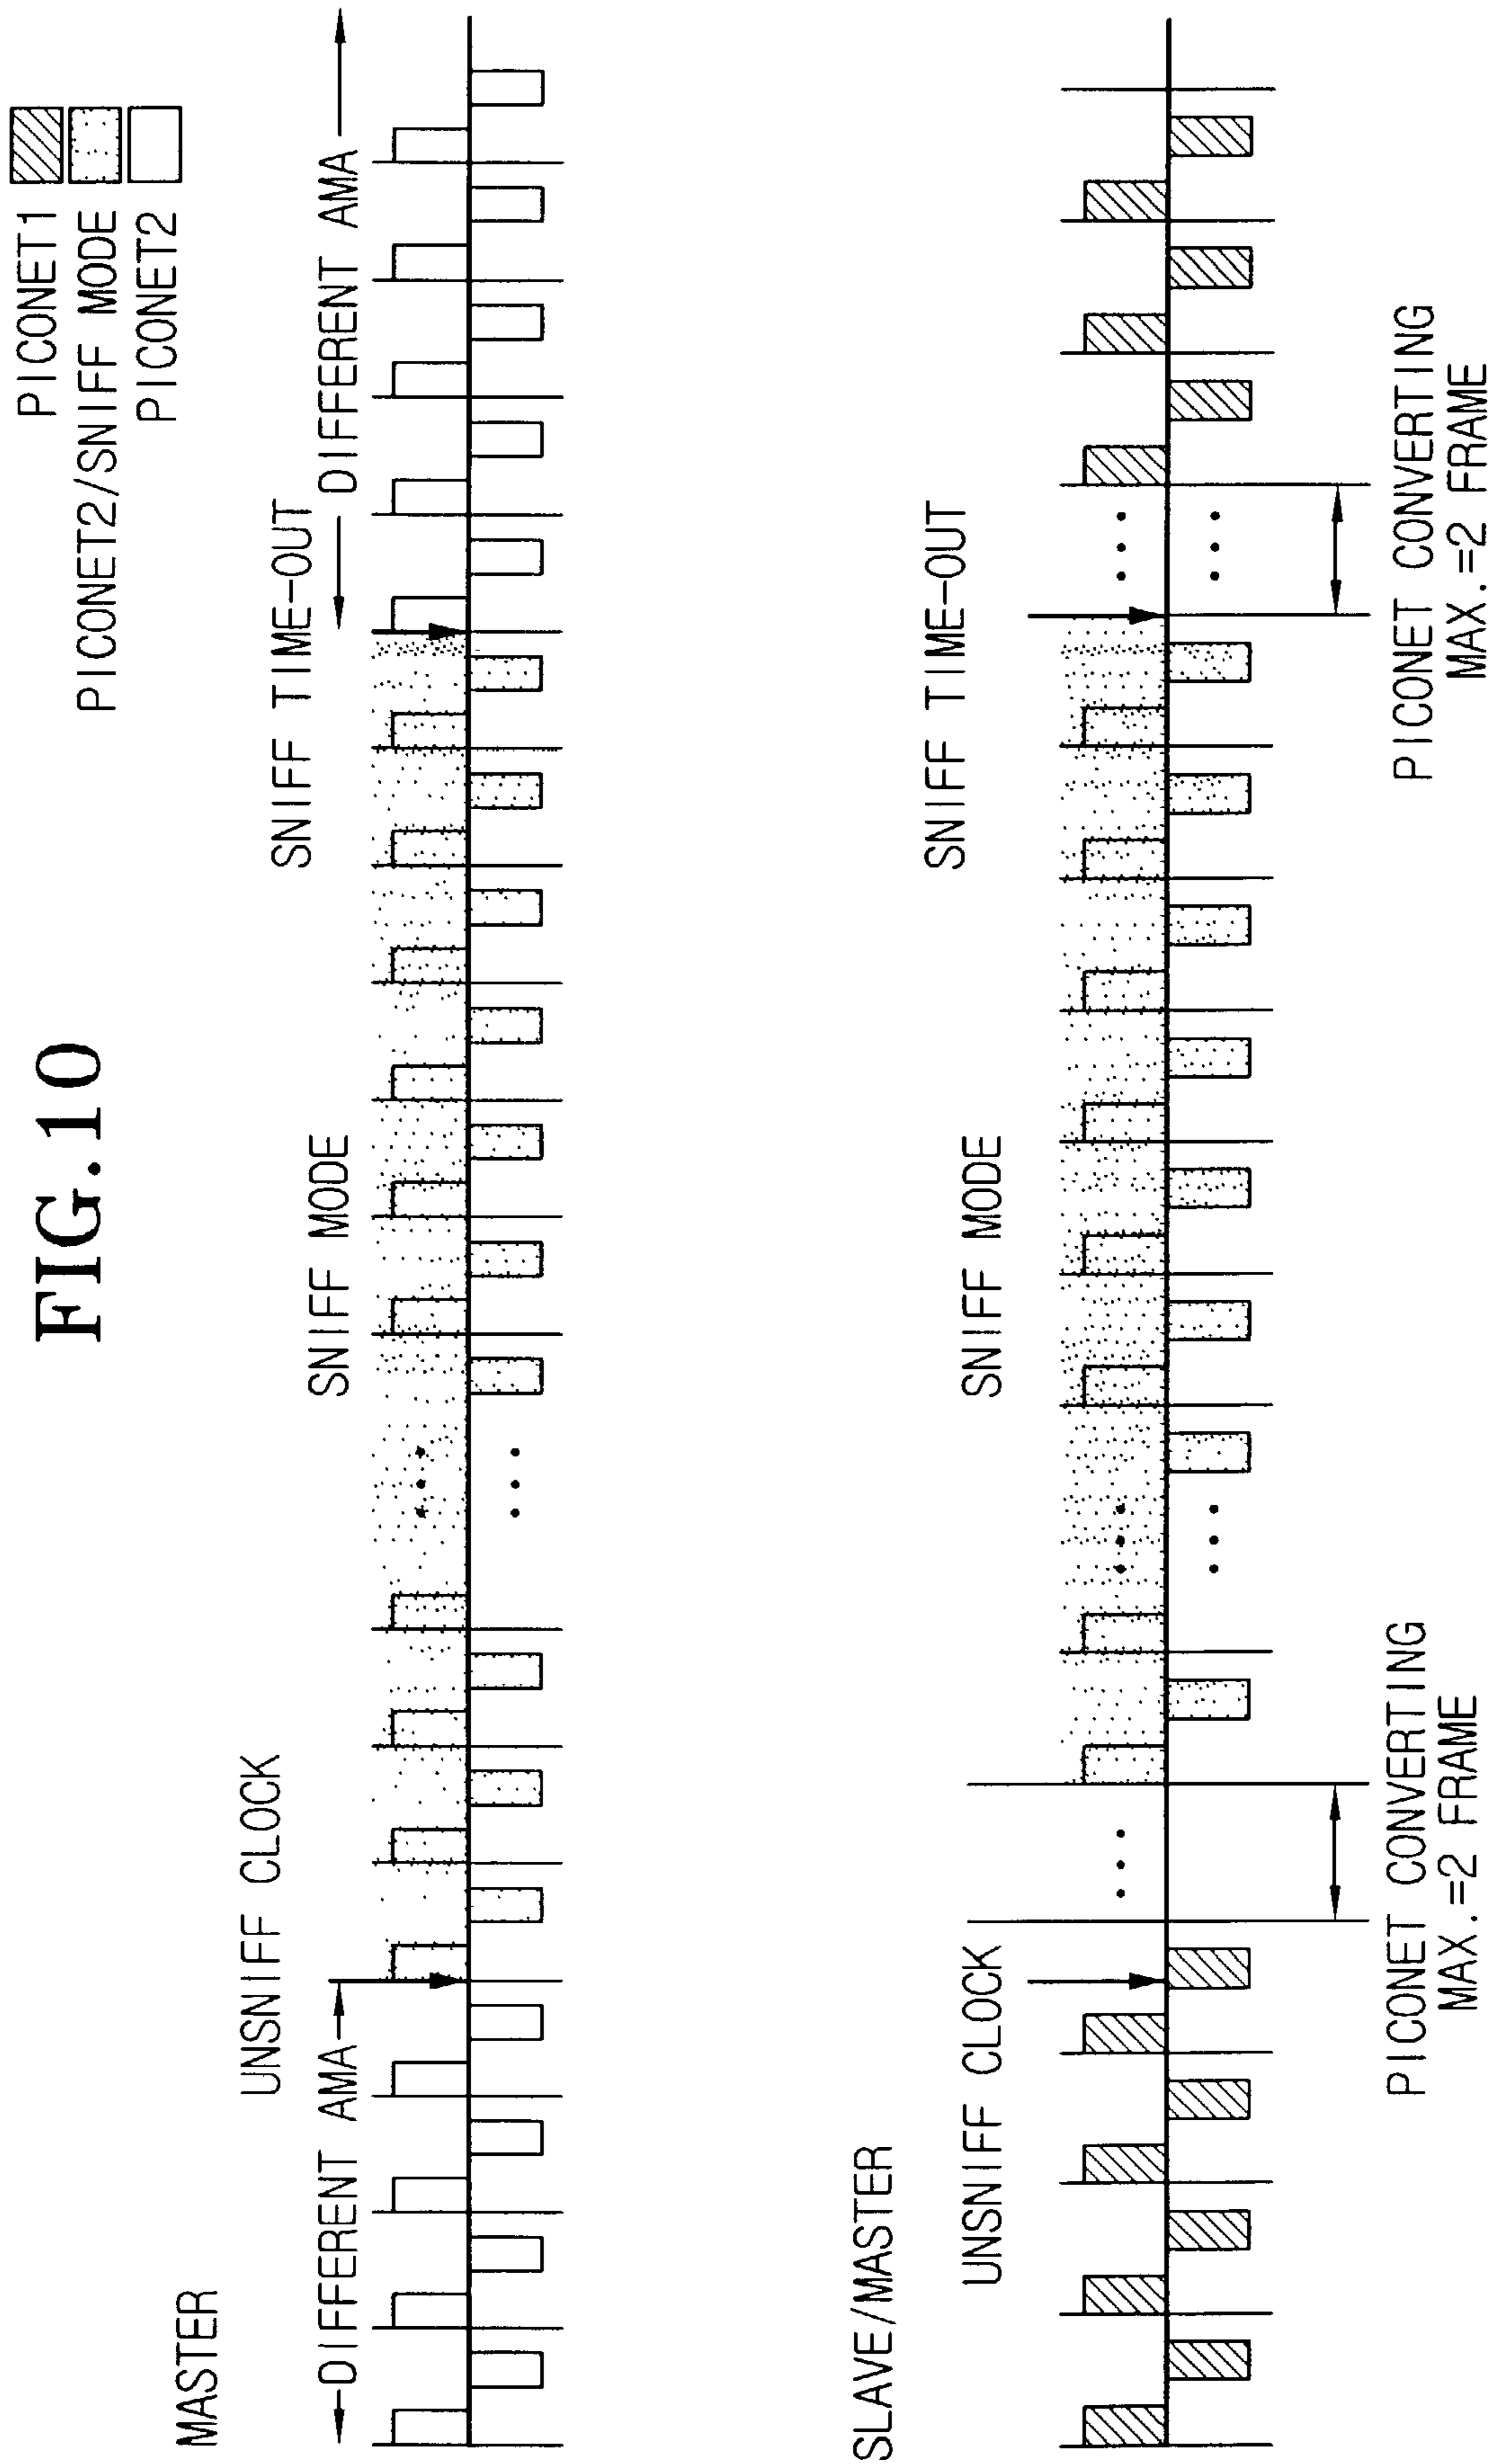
FIG.10

PICONET1
PICONET2/SNIFF MODE
PICONET2

MASTER

DIFFERENT AMA

UNSNIFF CLOCK

SNIFF MODE

SNIFF TIME-OUT

DIFFERENT AMA

SLAVE/MASTER

UNSNIFF CLOCK

SNIFF MODE

SNIFF TIME-OUT

PICONET CONVERTING
MAX.=2 FRAME

PICONET CONVERTING
MAX.=2 FRAME